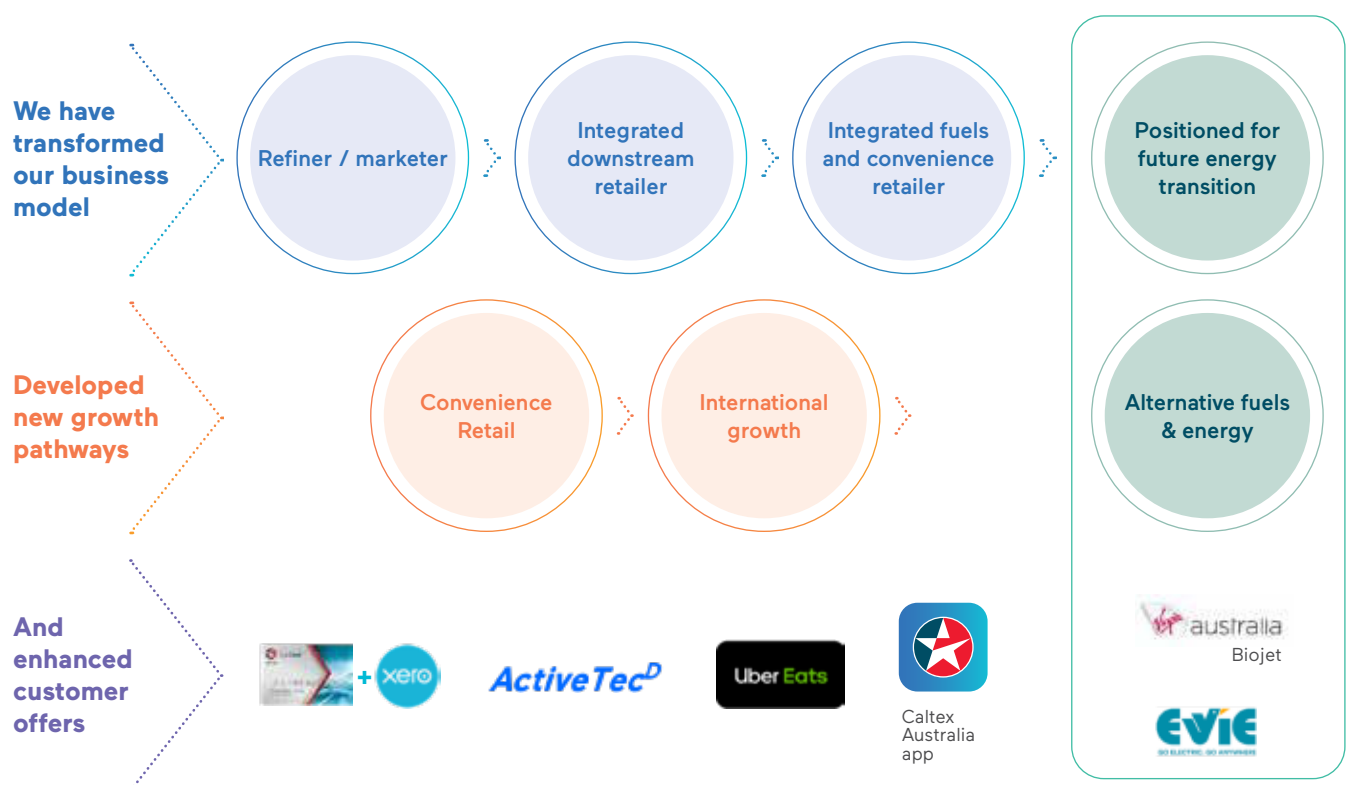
We have transformed our business model

Refiner / marketer

Integrated downstream retailer

Integrated fuels and convenience retailer

Positioned for future energy transition

Developed new growth pathways

Convenience Retail

International growth

Alternative fuels & energy

And enhanced customer offers

+ xero

ActiveTec$^D$

Uber Eats

Caltex Australia app

Virgin australia
Biojet

EVIE
GO ELECTRIC. GO ANYWHERE.